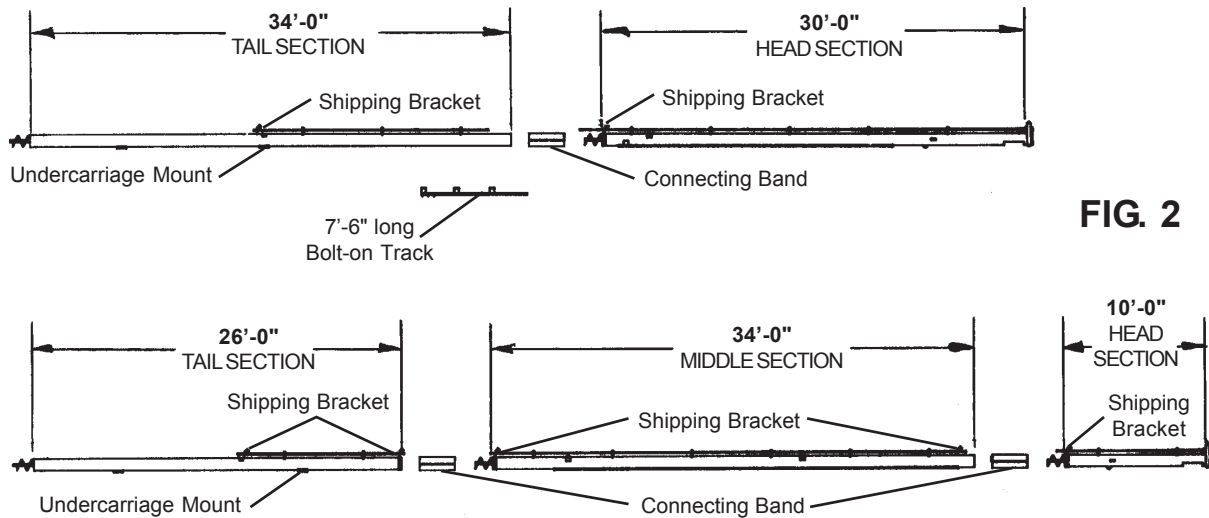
34'-0"
TAIL SECTION

30'-0"
HEAD SECTION

Shipping Bracket

Shipping Bracket

Undercarriage Mount

Connecting Band

7'-6" long
Bolt-on Track

FIG. 2

26'-0"
TAIL SECTION

34'-0"
MIDDLE SECTION

10'-0"
HEAD
SECTION

Shipping Bracket

Shipping Bracket

Shipping
Bracket

Undercarriage Mount

Connecting Band